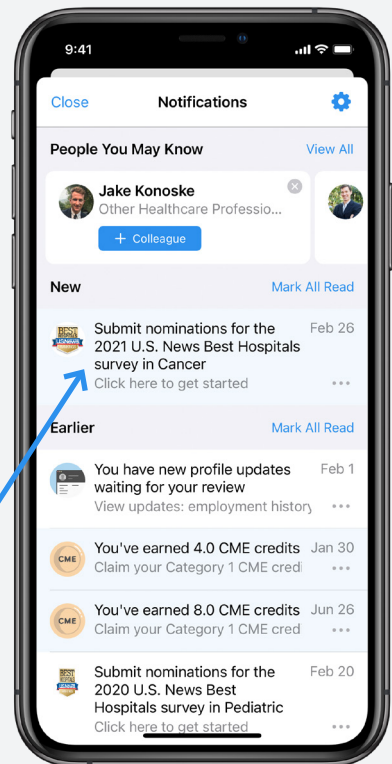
9:41

Close
Notifications

People You May Know
View All

Jake Konoske
Other Healthcare Professio...
+ Colleague

New
Mark All Read

BEST USNWR
Submit nominations for the 2021 U.S. News Best Hospitals survey in Cancer
Feb 26
Click here to get started
•••

Earlier
Mark All Read

You have new profile updates waiting for your review
Feb 1
View updates: employment history
•••

CME
You've earned 4.0 CME credits
Jan 30
Claim your Category 1 CME credi
•••

CME
You've earned 8.0 CME credits
Jun 26
Claim your Category 1 CME credi
•••

BEST USNWR
Submit nominations for the 2020 U.S. News Best Hospitals survey in Pediatric
Feb 20
Click here to get started
•••